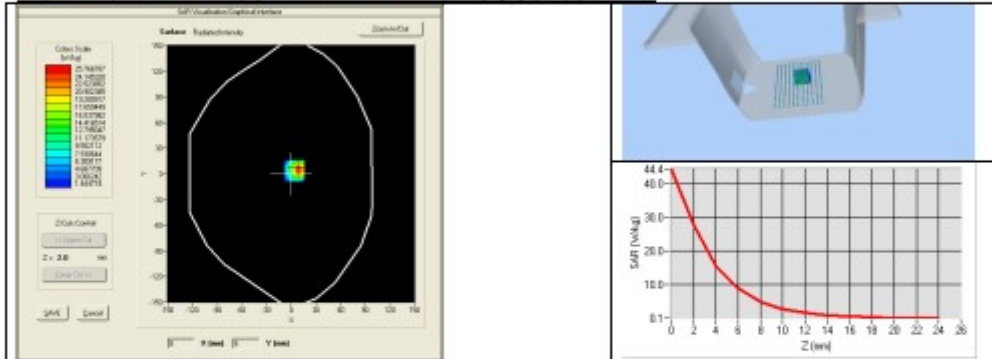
SAR Visualization Graphical Interface

Surface Radiated Intensity

Zoom In/Out

Colour Scale (W/kg)

25.768787
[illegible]
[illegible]
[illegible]
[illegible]
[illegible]
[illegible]
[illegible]
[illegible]
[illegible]
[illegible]
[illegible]
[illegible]
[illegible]
1.449770

Z Cuts Control

<< Layer Up

Z = 2.0 mm

Layer Dn >>

SAVE

Cancel

150
120
90
60
30
0
-30
-60
-90
-120
-150

-150 -120 -90 -60 -30 0 30 60 90 120 150

Y

X

X (mm)

Y (mm)

44.4
40.0
30.0
20.0
10.0
0.1

SAR (W/kg)

0 2 4 6 8 10 12 14 16 18 20 22 24 26

Z (mm)